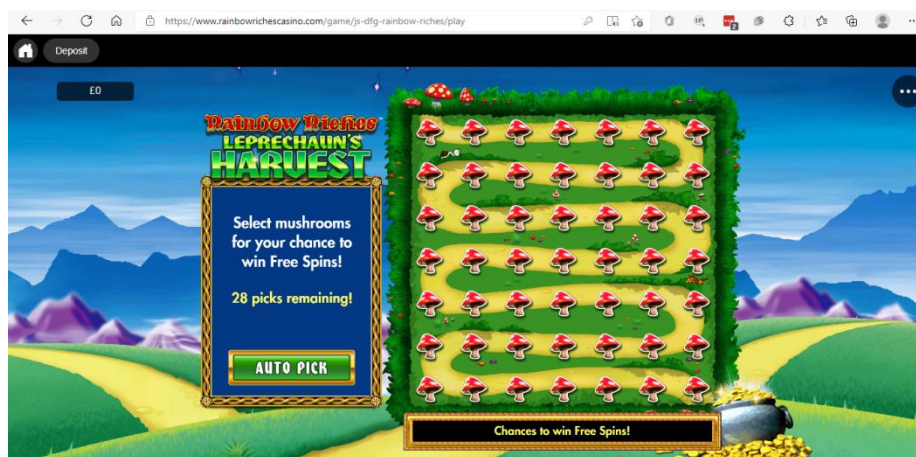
https://www.rainbowrichescasino.com/game/js-dfg-rainbow-riches/play

Deposit

£0

Rainbow Riches
LEPRECHAUN'S HARVEST

Select mushrooms for your chance to win Free Spins!

28 picks remaining!

AUTO PICK

Chances to win Free Spins!